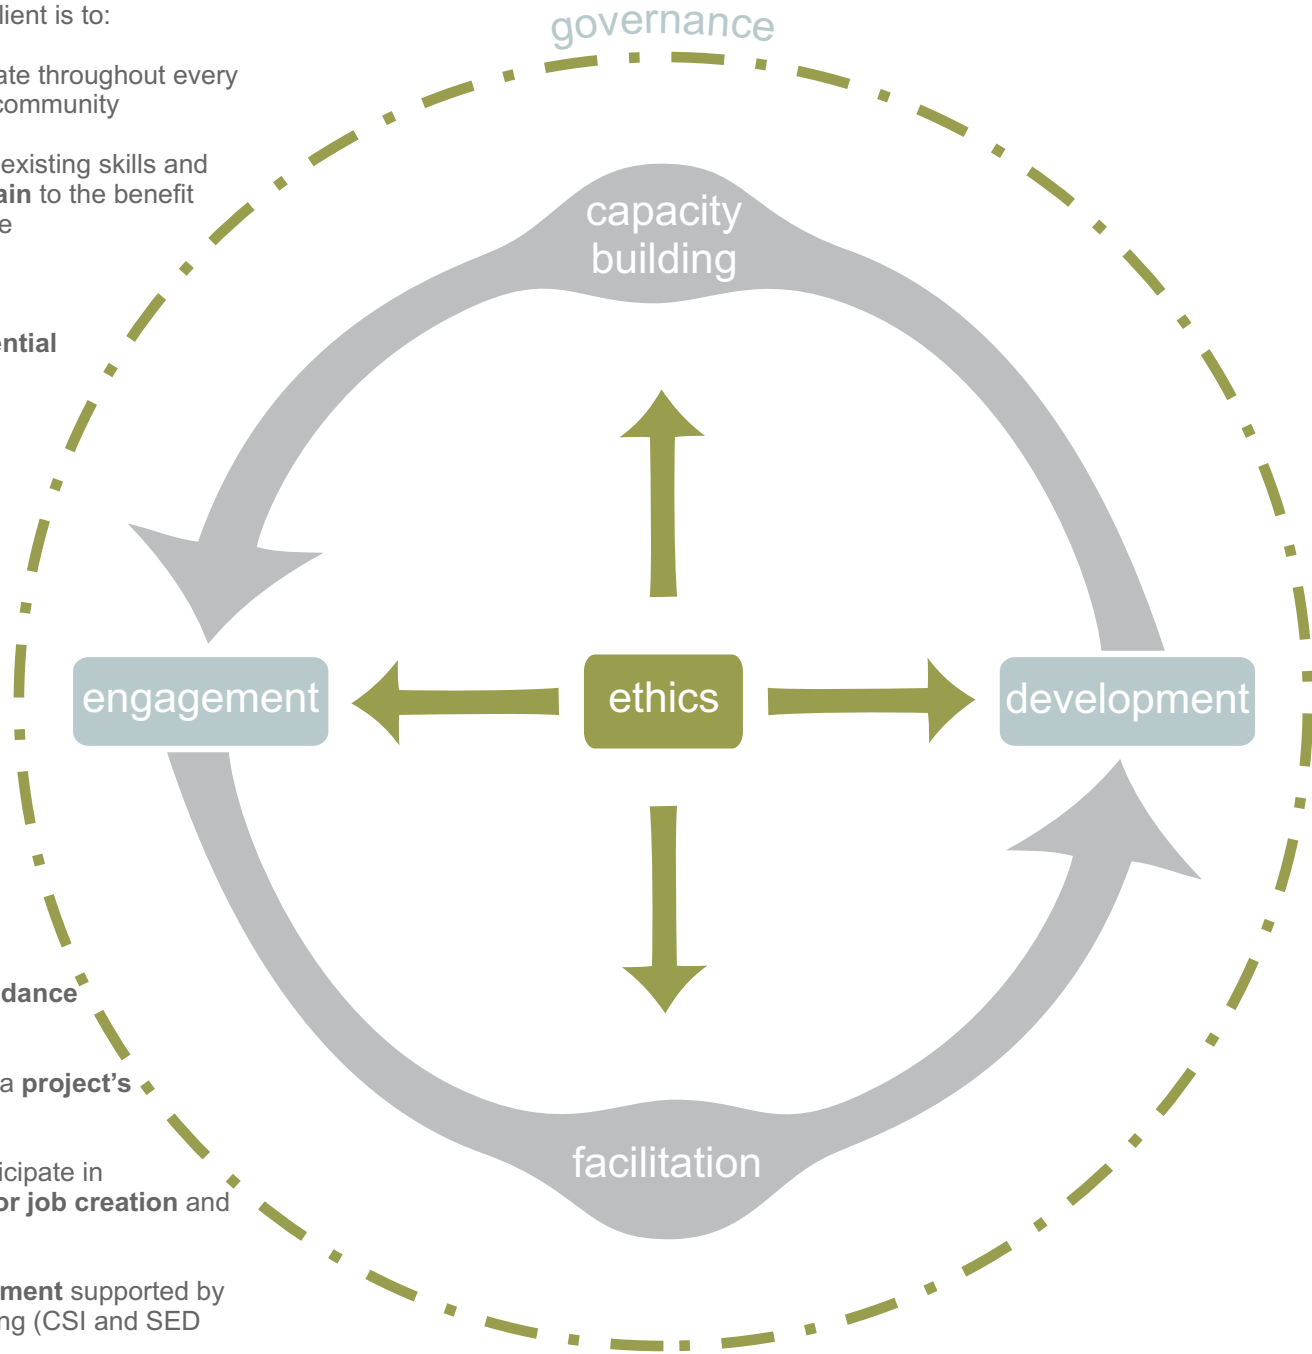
lient is to:

ate throughout every community

existing skills and ain to the benefit e

ential

dance

a project's

icipate in or job creation and

ment supported by ng (CSI and SED

governance

capacity building

engagement

ethics

development

facilitation